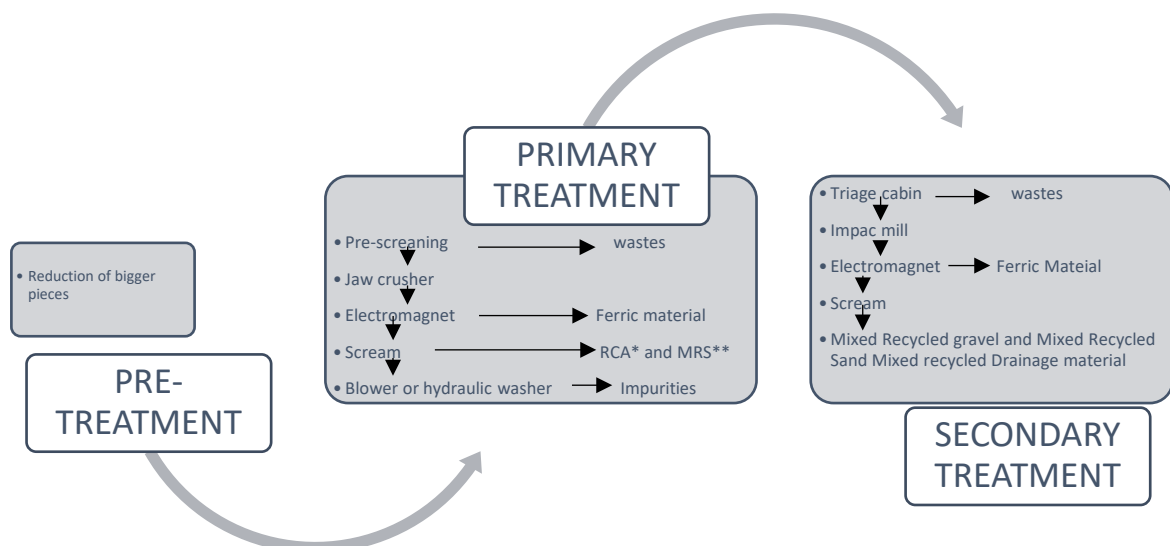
• Reduction of bigger pieces

PRE-TREATMENT

PRIMARY TREATMENT

• Pre-screaning → wastes
• Jaw crusher
• Electromagnet → Ferric material
• Scream → RCA* and MRS**
• Blower or hydraulic washer → Impurities

• Triage cabin → wastes
• Impac mill
• Electromagnet → Ferric Mateial
• Scream
• Mixed Recycled gravel and Mixed Recycled Sand Mixed recycled Drainage material

SECONDARY TREATMENT